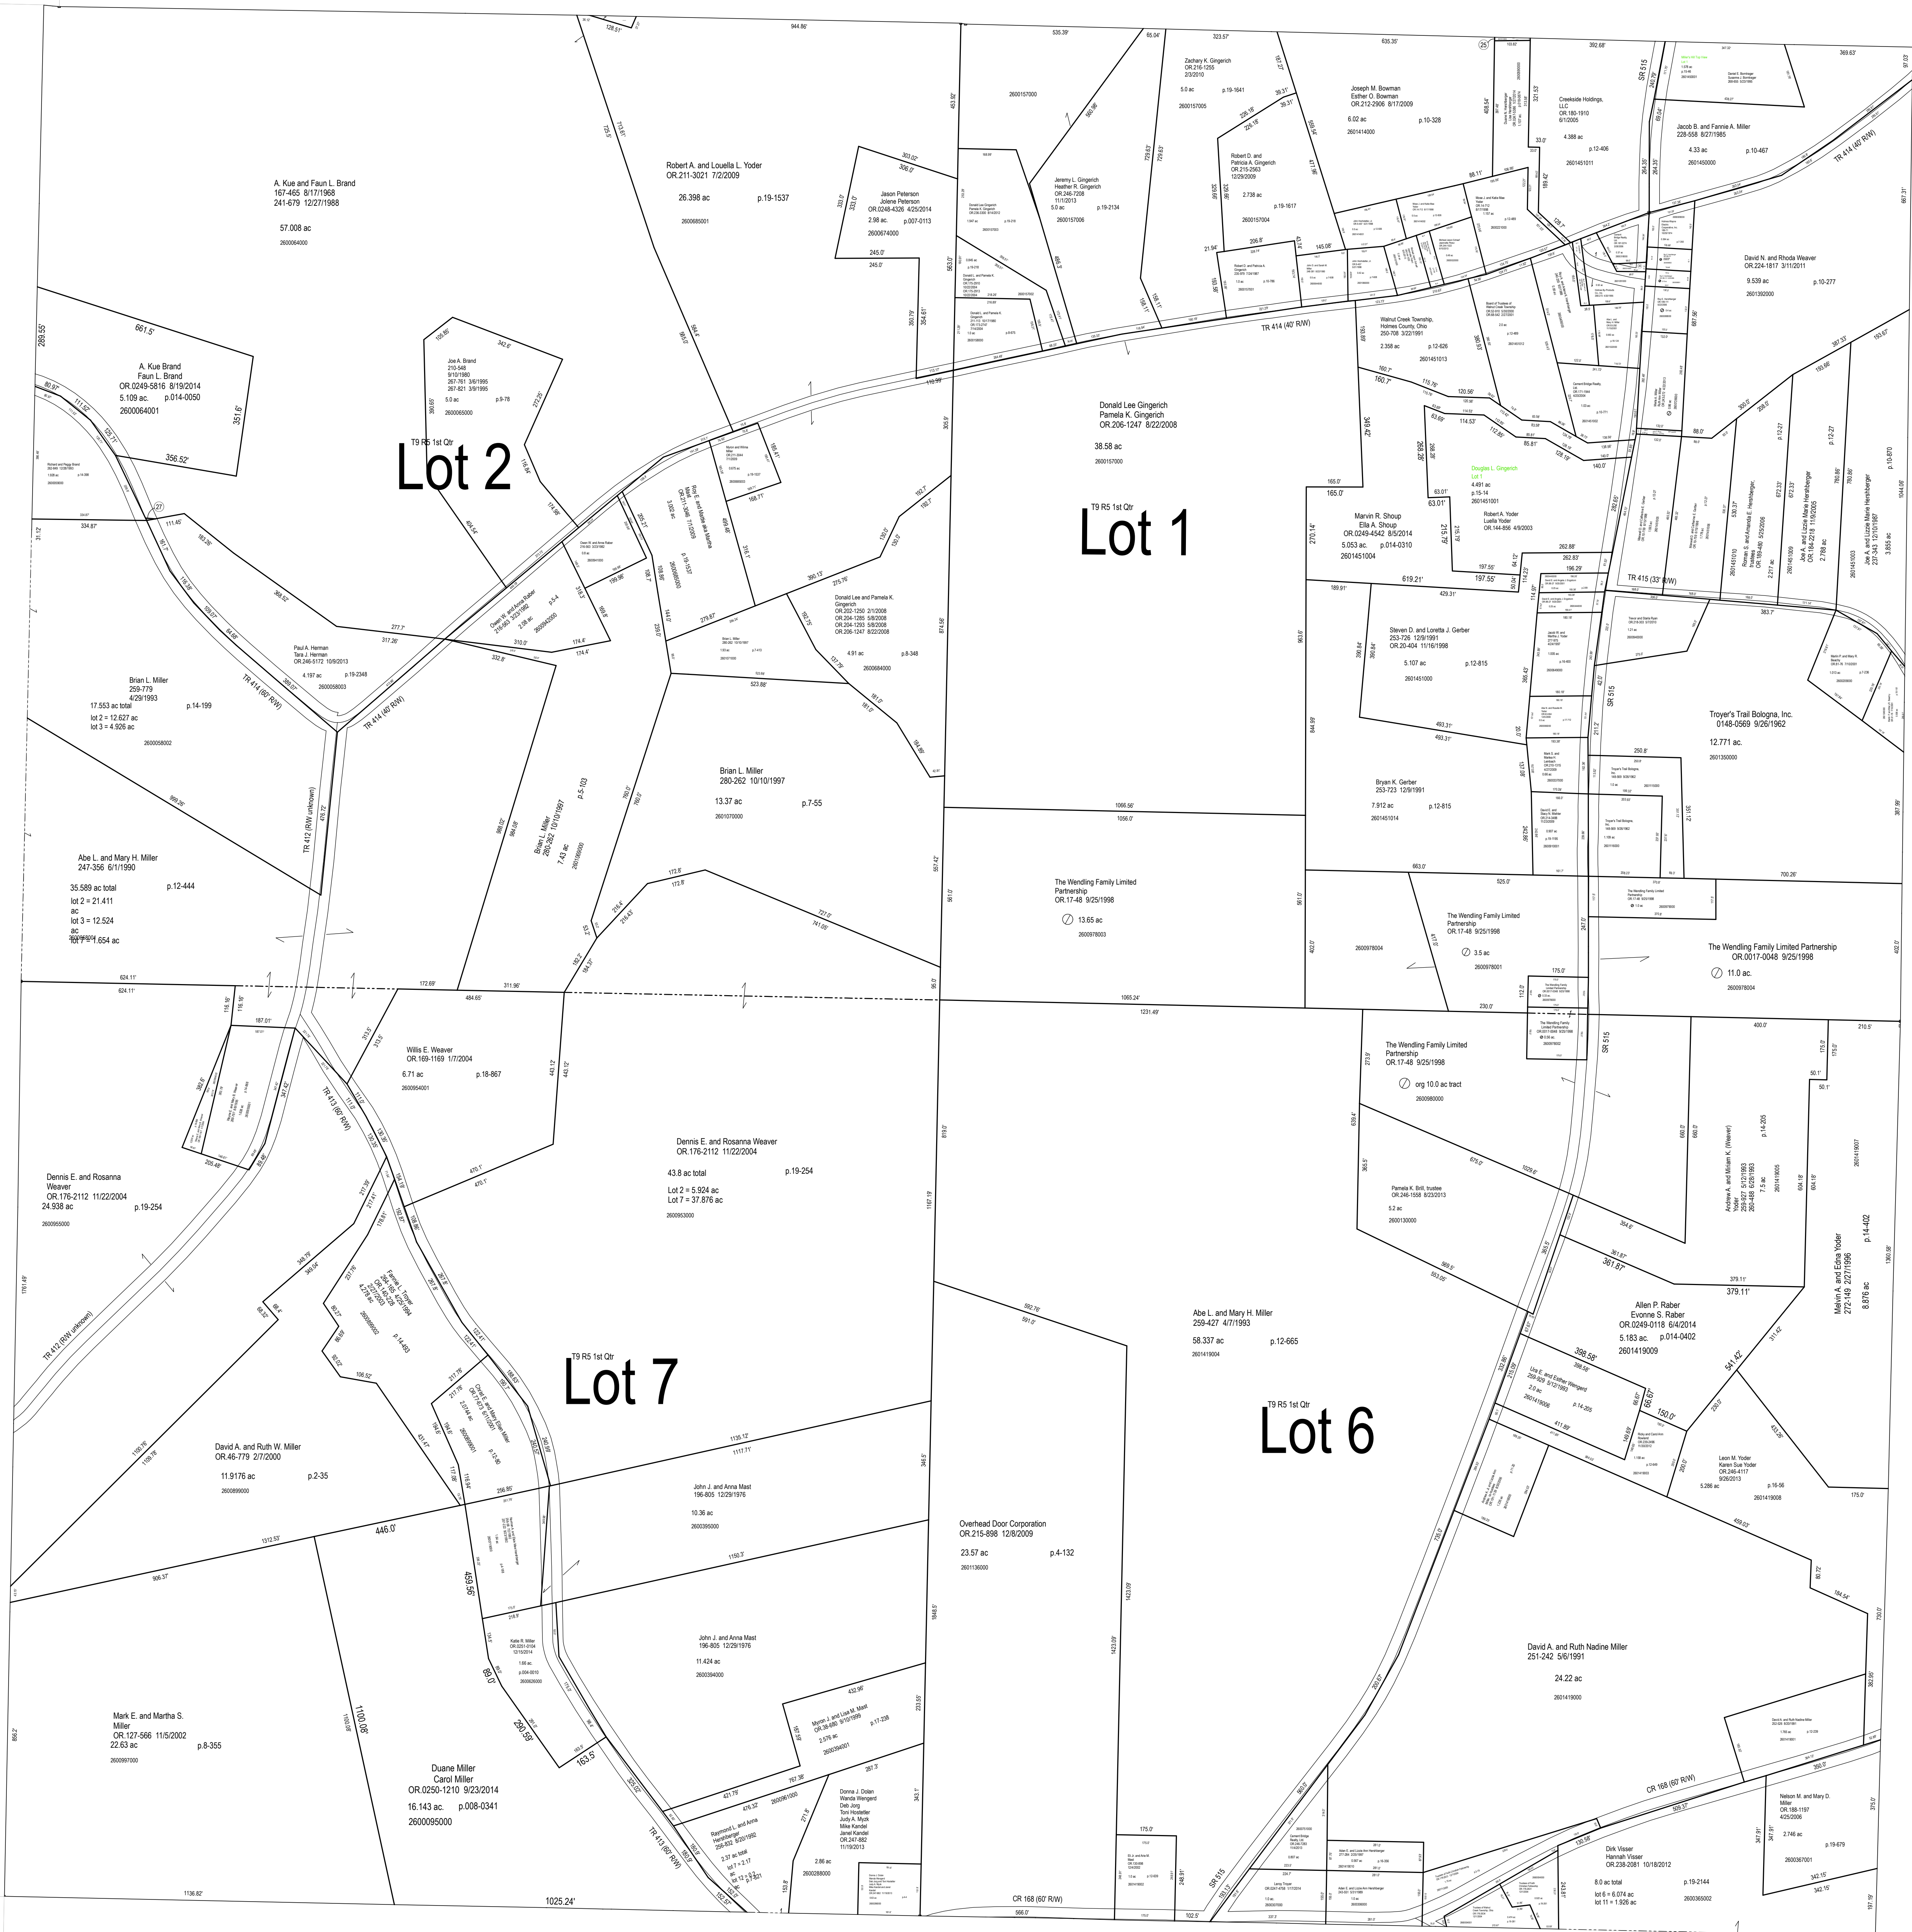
Lot 2

Lot 1

Lot 7

Lot 6

T9 R5 1st Qtr

T9 R5 1st Qtr

T9 R5 1st Qtr

A. Kue and Faun L. Brand
167-465 8/17/1968
241-679 12/27/1988

57.008 ac
2600064000

A. Kue Brand
Faun L. Brand
OR.0249-5816 8/19/2014
5.109 ac. p.014-0050
2600064001

Robert A. and Louella L. Yoder
OR.211-3021 7/2/2009

26.398 ac p.19-1537
2600685001

Jason Peterson
Jolene Peterson
OR.0248-4326 4/25/2014
2.98 ac. p.007-0113
2600674000

Joe A. Brand
210-548 9/10/1980
267-761 3/6/1995
267-821 3/9/1995
5.0 ac p.9-78
2600065000

Jeremy L. Gingerich
Heather R. Gingerich
OR.246-7208 11/1/2013
5.0 ac p.19-2134
2600157006

2600157000

Zachary K. Gingerich
OR.216-1255 2/3/2010
5.0 ac p.19-1641
2600157005

Robert D. and
Patricia A. Gingerich
OR.215-2563 12/29/2009
2.738 ac p.19-1617
2600157004

Joseph M. Bowman
Esther O. Bowman
OR.212-2906 8/17/2009
6.02 ac p.10-328
2601414000

Creekside Holdings, LLC
OR.180-1910 6/1/2005
4.388 ac
p.12-406
2601451011

Jacob B. and Fannie A. Miller
228-558 8/27/1985
4.33 ac p.10-467
2601450000

David N. and Rhoda Weaver
OR.224-1817 3/11/2011
9.539 ac p.10-277
2601392000

TR 414 (40' R/W)

TR 414 (40' R/W)

Walnut Creek Township,
Holmes County, Ohio
250-708 3/22/1991
2.358 ac p.12-626
2601451013

Donald Lee Gingerich
Pamela K. Gingerich
OR.206-1247 8/22/2008

38.58 ac
2600157000

Douglas L. Gingerich
lot 1
4.491 ac
p.15-14
2601451001

Robert A. Yoder
Luella Yoder
OR.144-856 4/9/2003

Marvin R. Shoup
Ella A. Shoup
OR.0249-4542 8/5/2014
5.053 ac. p.014-0310
2601451004

TR 415 (33' R/W)

Steven D. and Loretta J. Gerber
253-726 12/9/1991
OR.20-404 11/16/1998
5.107 ac p.12-815
2601451000

Bryan K. Gerber
253-723 12/9/1991
7.912 ac p.12-815
2601451014

Troyer's Trail Bologna, Inc.
0148-0569 9/26/1962
12.771 ac.
2601350000

SR 515

Paul A. Harman
Tara J. Herman
OR.246-5172 10/9/2013
4.197 ac. p.19-2348
2600058003

Brian L. Miller
259-779
4/29/1993
17.553 ac total p.14-199
lot 2 = 12.627 ac
lot 3 = 4.926 ac
2600058002

TR 414 (60' R/W)

TR 414 (40' R/W)

Donald Lee and Pamela K.
Gingerich
OR.202-1250 2/1/2008
OR.204-1285 5/8/2008
OR.204-1293 5/8/2008
OR.206-1247 8/22/2008
4.91 ac p.8-348
2600684000

Brian L. Miller
280-262 10/10/1997
13.37 ac p.7-55
2601070000

Brian L. Miller
280-262 10/10/1997
7.43 ac
p.5-103

Abe L. and Mary H. Miller
247-356 6/1/1990
35.589 ac total p.12-444
lot 2 = 21.411 ac
lot 3 = 12.524 ac
lot 7 = 1.654 ac

TR 412 (R/W unknown)

The Wendling Family Limited
Partnership
OR.17-48 9/25/1998
13.65 ac
2600978003

The Wendling Family Limited
Partnership
OR.17-48 9/25/1998
3.5 ac
2600978001

2600978004

The Wendling Family Limited Partnership
OR.0017-0048 9/25/1998
11.0 ac.
2600978004

The Wendling Family Limited
Partnership
OR.17-48 9/25/1998
org 10.0 ac tract
2600980000

Willis E. Weaver
OR.169-1169 1/7/2004
6.71 ac p.18-867
2600954001

Dennis E. and Rosanna Weaver
OR.176-2112 11/22/2004
43.8 ac total p.19-254
Lot 2 = 5.924 ac
Lot 7 = 37.876 ac
2600953000

Dennis E. and Rosanna
Weaver
OR.176-2112 11/22/2004
24.938 ac p.19-254
2600955000

TR 413 (60' R/W)

TR 412 (R/W unknown)

Pamela K. Brill, trustee
OR.246-1558 8/23/2013
5.2 ac
2600130000

Andrew A. and Miriam K. (Weaver)
Yoder
259-827 5/12/1993
263-488 6/28/1993
7.5 ac p.14-205

Melvin A. and Edna Yoder
272-149 2/27/1996
8.876 ac p.14-402

Allen P. Raber
Evonne S. Raber
OR.0249-0118 6/4/2014
5.183 ac. p.014-0402
2601419009

Abe L. and Mary H. Miller
259-427 4/7/1993
58.337 ac p.12-665
2601419004

Ura E. and Esther Wengerd
259-909 5/12/1993
2.0 ac p.14-205
2601419006

Leon M. Yoder
Karen Sue Yoder
OR.246-4117 9/26/2013
5.286 ac p.16-56
2601419008

David A. and Ruth W. Miller
OR.46-779 2/7/2000
11.9176 ac p.2-35
2600899000

John J. and Anna Mast
196-805 12/29/1976
10.36 ac
2600395000

Overhead Door Corporation
OR.215-898 12/8/2009
23.57 ac p.4-132
2601136000

John J. and Anna Mast
196-805 12/29/1976
11.424 ac
2600394000

David A. and Ruth Nadine Miller
251-242 5/6/1991
24.22 ac
2601419000

Katie R. Miller
OR.0251-3104
12/15/2014
1.66 ac
p.004-0010
2600826000

Mark E. and Martha S.
Miller
OR.127-566 11/5/2002
22.63 ac p.8-355
2600997000

Duane Miller
Carol Miller
OR.0250-1210 9/23/2014
16.143 ac. p.008-0341
2600095000

Myron J. and Lisa M. Mast
OR.38-680 9/10/1999
2.576 ac p.17-238
2600394001

Donna J. Dolan
Wanda Wengerd
Deb Jorg
Toni Hostetler
Judy A. Myzk
Mike Kandel
Janet Kandel
OR.247-882
11/19/2013
2.86 ac
2600288000

Raymond L. and Anna
Hershberger
255-832 8/20/1992
2.37 ac total
lot 7 = 2.17
lot 12 = 0.2

CR 168 (60' R/W)

CR 168 (60' R/W)

SR 515

TR 413 (60' R/W)

Dirk Visser
Hannah Visser
OR.238-2081 10/18/2012
8.0 ac total p.19-2144
lot 6 = 6.074 ac
lot 11 = 1.926 ac
2600365002

Nelson M. and Mary D.
Miller
OR.188-1197
4/25/2006
2.746 ac p.19-679
2600367001

661.5'
356.52'
351.6'
289.55'
944.86'
535.39'
323.57'
635.35'
392.68'
369.63'
1066.56'
1056.0'
1065.24'
1231.49'
624.11'
624.11'
1312.55'
906.37'
446.0'
1135.12'
1111.71'
1150.3'
459.56'
1100.08'
1136.82'
1025.24'
566.0'
163.5'
290.59'
88.0'
619.21'
663.0'
700.26'
400.0'
379.11'
361.87'
541.42'
398.58'
150.0'
66.67'
1423.09'
1848.5'
1160.19'
561.0'
557.42'
874.56'
963.0'
844.99'
1044.06'
1360.98'
270.14'
349.42'
197.55'
262.83'
63.01'
165.0'